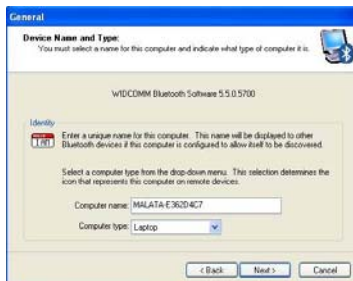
General

Device Name and Type:
You must select a name for this computer and indicate what type of computer it is.

WIDCOMM Bluetooth Software 5.5.0.5700

Identity

I AM

Enter a unique name for this computer. This name will be displayed to other Bluetooth devices if this computer is configured to allow itself to be discovered.

Select a computer type from the drop-down menu. This selection determines the icon that represents this computer on remote devices.

Computer name: MALATA-E362D4C7

Computer type: Laptop

< Back | Next > | Cancel